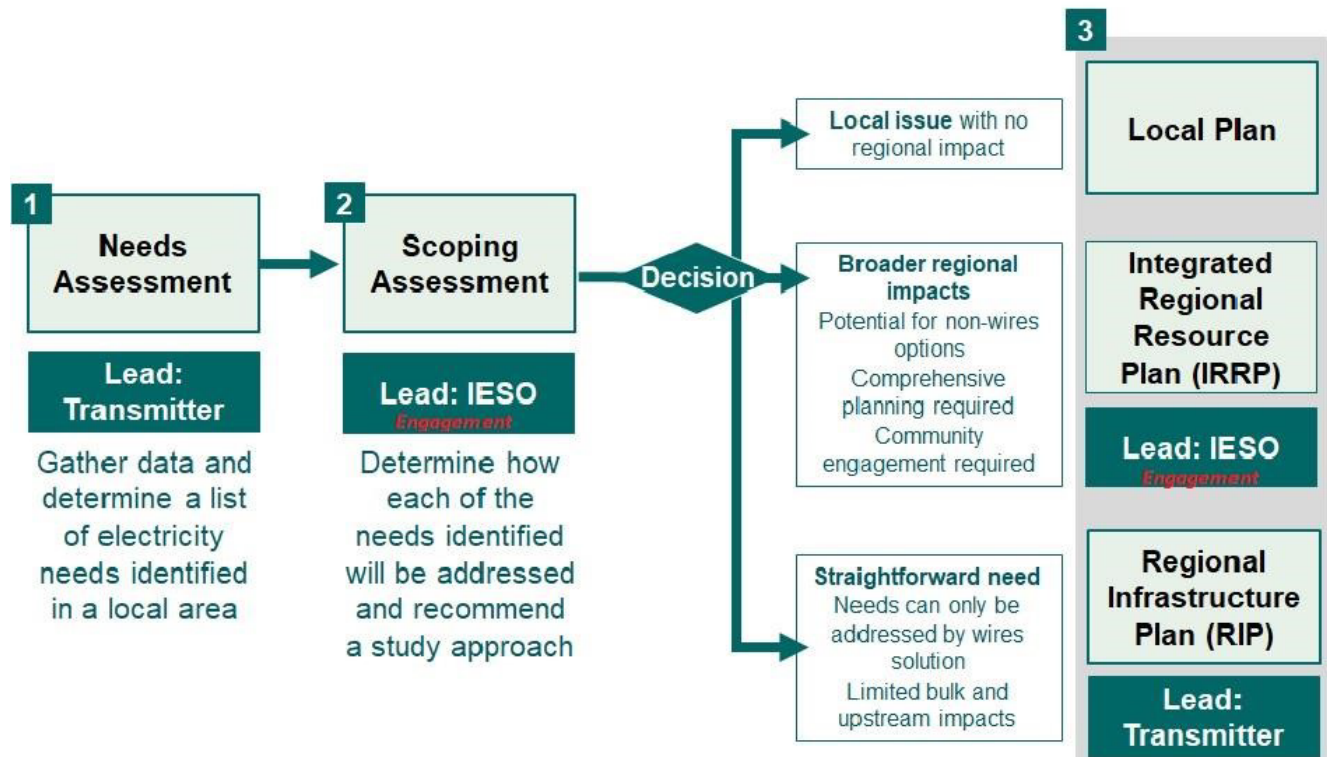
1

Needs Assessment

Lead: Transmitter

Gather data and determine a list of electricity needs identified in a local area

2

Scoping Assessment

Lead: IESO

Engagement

Determine how each of the needs identified will be addressed and recommend a study approach

Decision

Local issue with no regional impact

Broader regional impacts

Potential for non-wires options

Comprehensive planning required

Community engagement required

Straightforward need

Needs can only be addressed by wires solution

Limited bulk and upstream impacts

3

Local Plan

Integrated Regional Resource Plan (IRRP)

Lead: IESO

Engagement

Regional Infrastructure Plan (RIP)

Lead: Transmitter